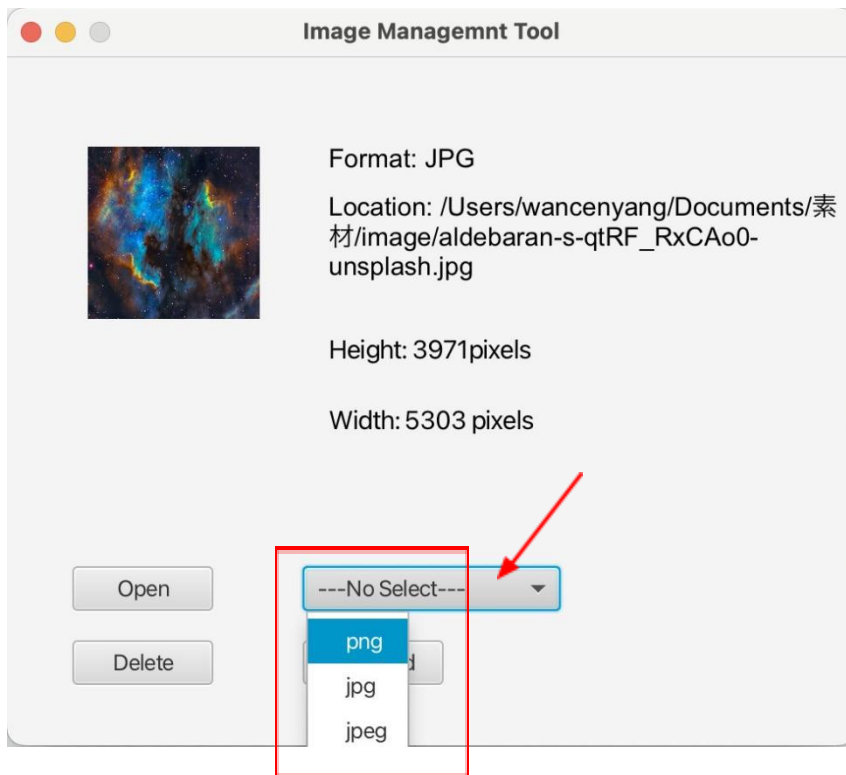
Image Managemnt Tool

Format: JPG

Location: /Users/wancenyang/Documents/素材/image/aldebaran-s-qtRF_RxCAo0-unsplash.jpg

Height: 3971pixels

Width: 5303 pixels

Open

---No Select---

Delete

png

jpg

jpeg